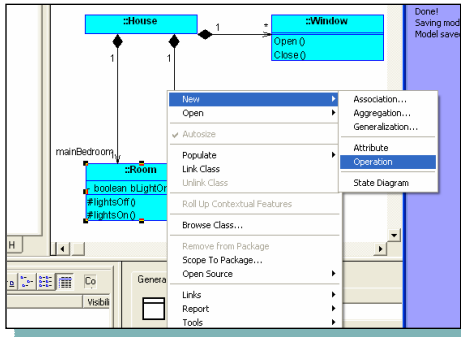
::House
1
*
::Window
Open ()
Close ()
1
1
mainBedroom
::Room
- boolean bLightOn
#lightsOff()
#lightsOn()
H
Co
Genera
Visibil
Done!
Saving mod
Model save

New
Open
Autosize
Populate
Link Class
Unlink Class
Roll Up Contextual Features
Browse Class...
Remove from Package
Scope To Package...
Open Source
Links
Report
Tools

Association...
Aggregation...
Generalization...
Attribute
Operation
State Diagram